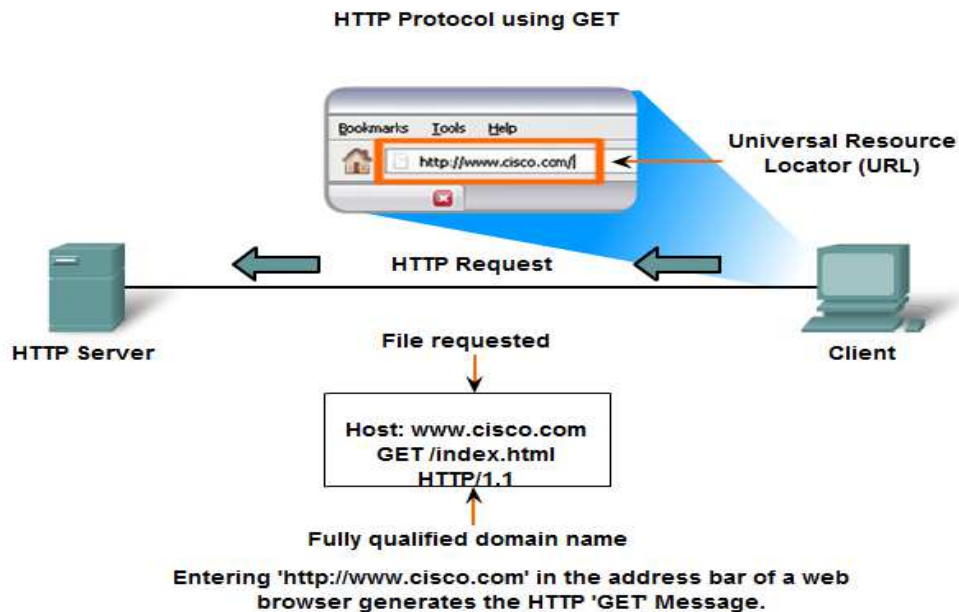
HTTP Protocol using GET

Bookmarks Tools Help

http://www.cisco.com/

Universal Resource Locator (URL)

HTTP Request

HTTP Server

Client

File requested

Host: www.cisco.com
GET /index.html
HTTP/1.1

Fully qualified domain name

Entering 'http://www.cisco.com' in the address bar of a web browser generates the HTTP 'GET' Message.